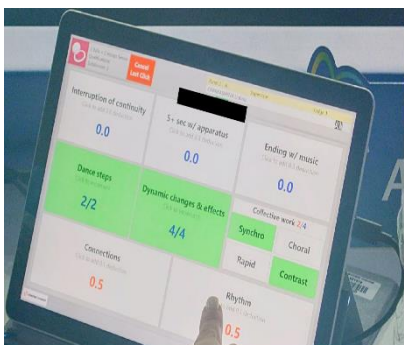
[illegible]

Cancel Last Click

Interruption of continuity
Click to add a deduction
0.0

5+ sec w/ apparatus
Click to add a deduction
0.0

Ending w/ music
Click to add a deduction
0.0

Dance steps
Click to add a deduction
2/2

Dynamic changes & effects
Click to add a deduction
4/4

Collective work 2/4
Synchro
Choral
Rapid
Contrast

Connections
Click to add a deduction
0.5

Rhythm
Click to add a deduction
0.5